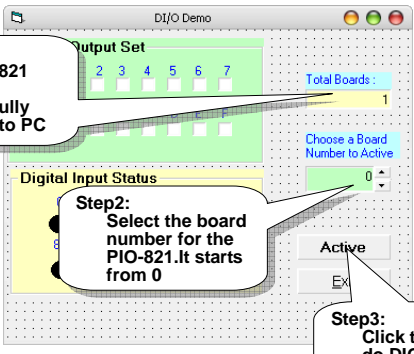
DI/O Demo

821

ully
to PC

Output Set

2 3 4 5 6 7

Total Boards :

1

Choose a Board Number to Active

0

Digital Input Status

Step2:
Select the board number for the PIO-821.It starts from 0

Active

Ex

Step3:
Click t
do DI